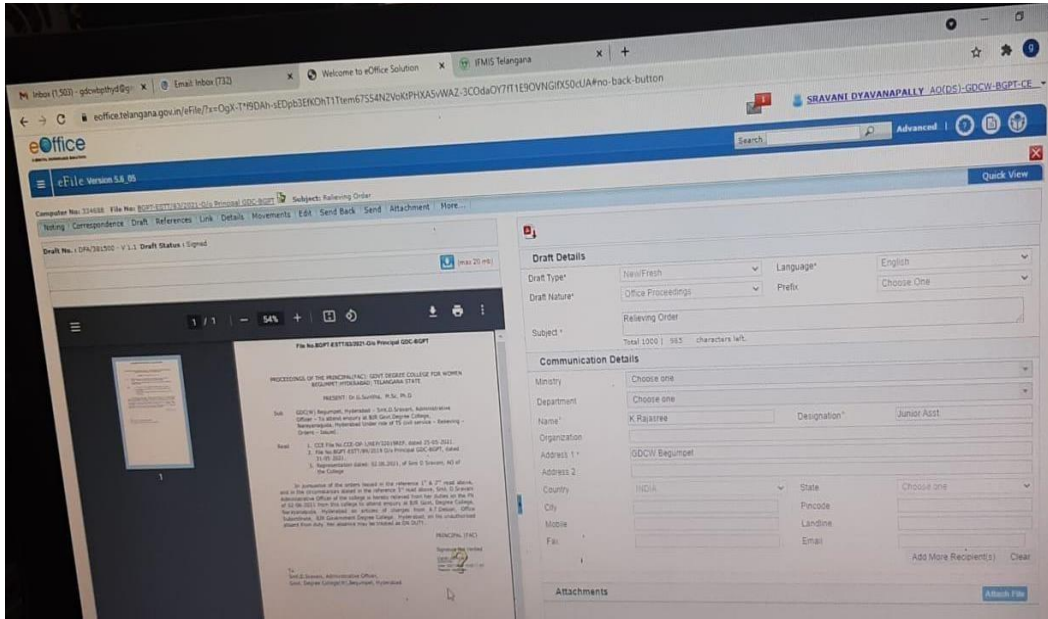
M Inbox (1503) - gdcwbpthyd@g ×
Email Inbox (732) ×
Welcome to eOffice Solution ×
IFMIS Telangana ×
+

eoffice.telangana.gov.in/eFile/?x=OgX-T*9DAh-sEDpb3EfKOhT1Ttem67S54NZVoKtPHXA5vWAZ-3COdaOY7f11E9OVNGIfX50cUA#no-back-button

SRAVANI DYAVANAPALLY AO(DS)-GDCW-BGPT-CE

eOffice

Search
Advanced

eFile Version 5.6_05

Quick View

Computer No: 224688 File No: BGPT-ESTT/83/2021-O/o Principal GDC-BGPT Subject: Relieving Order

Noting Correspondence Draft References Link Details Movements Edit Send Back Send Attachment More...

Draft No. : DFA/381500 - V 1.1 Draft Status : Signed

(max 20 mb)

1 / 1 — 54% +

File No.BGPT-ESTT/83/2021-O/o Principal GDC-BGPT

PROCEEDINGS OF THE PRINCIPAL(FAC): GOVT DEGREE COLLEGE FOR WOMEN BEGUMPET HYDERABAD, TELANGANA STATE

PRESENT: Dr.G.Sunitha, M.Sc, Ph.D

Sub: GDC(W) Begumpet, Hyderabad - Smt.D.Sravani, Administrative Officer - To attend enquiry at BJR Govt Degree College, Narayanguda, Hyderabad Under rule of TS civil service - Relieving - Orders - Issued.

Read: 1. CCE File No.CCE-GP-1/KER/320/9859, dated 25-05-2021.
2. File No.BGPT-ESTT/89/2019 O/o Principal GDC-BGPT, dated 31-05-2021.
3. Representation dated: 02.06.2021, of Smt D Sravani, AO of the College

In pursuance of the orders issued in the reference 1st & 2nd read above, and in the circumstances stated in the reference 3rd read above, Smt. D Sravani Administrative Officer of the college is hereby relieved from her duties on the FN of 02-06-2021 from this college to attend enquiry at BJR Govt. Degree College, Narayanguda, Hyderabad on orders of charges from A.T.Datum, Office Subordinate, BJR Government Degree College, Hyderabad, on his unauthorised absent from duty. Her absence may be treated as ON DUTY.

PRINCIPAL (FAC)

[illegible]

To
Smt.D.Sravani, Administrative Officer,
Govt. Degree College(W) Begumpet, Hyderabad

Draft Details
Draft Type* New/Fresh
Language* English
Draft Nature* Office Proceedings
Prefix Choose One
Subject * Relieving Order
Total 1000 | 985 characters left.

Communication Details
Ministry Choose one
Department Choose one
Name* K Rajasree
Designation* Junior Asst
Organization
Address 1 * GDCW Begumpet
Address 2
Country INDIA
State Choose one
City
Pincode
Mobile
Landline
Fax
Email
Add More Recipient(s) Clear

Attachments
Attach File